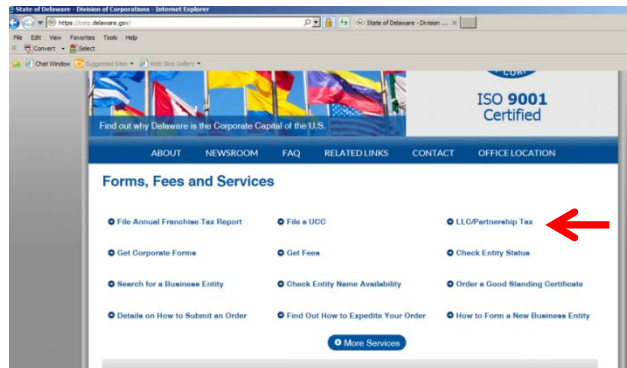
State of Delaware - Division of Corporations - Internet Explorer

https://corp.delaware.gov/

State of Delaware - Division ...

File Edit View Favorites Tools Help

Convert Select

Chat Window Suggested Sites Web Slice Gallery

Find out why Delaware is the Corporate Capital of the U.S.

ISO 9001 Certified

ABOUT NEWSROOM FAQ RELATED LINKS CONTACT OFFICE LOCATION

Forms, Fees and Services

File Annual Franchise Tax Report

File a UCC

LLC/Partnership Tax

Get Corporate Forms

Get Fees

Check Entity Status

Search for a Business Entity

Check Entity Name Availability

Order a Good Standing Certificate

Details on How to Submit an Order

Find Out How to Expedite Your Order

How to Form a New Business Entity

More Services